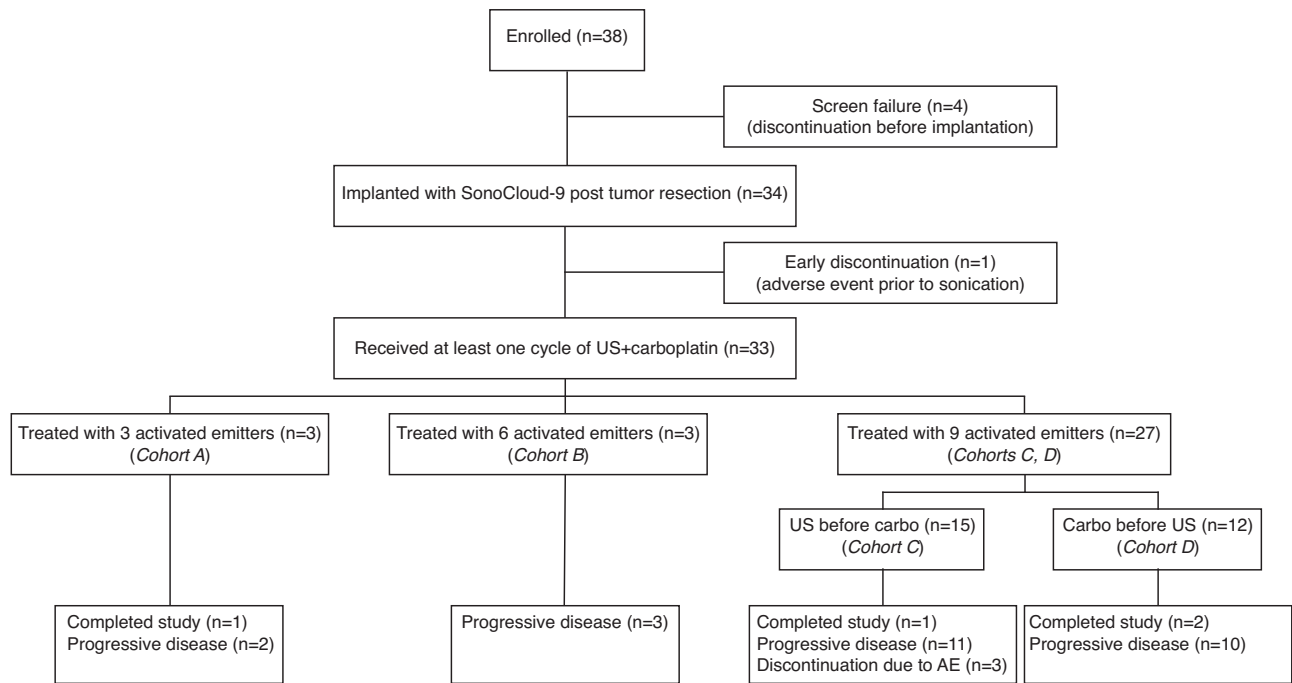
Enrolled (n=38)

Screen failure (n=4)
(discontinuation before implantation)

Implanted with SonoCloud-9 post tumor resection (n=34)

Early discontinuation (n=1)
(adverse event prior to sonication)

Received at least one cycle of US+carboplatin (n=33)

Treated with 3 activated emitters (n=3)
(Cohort A)

Treated with 6 activated emitters (n=3)
(Cohort B)

Treated with 9 activated emitters (n=27)
(Cohorts C, D)

US before carbo (n=15)
(Cohort C)

Carbo before US (n=12)
(Cohort D)

Completed study (n=1)
Progressive disease (n=2)

Progressive disease (n=3)

Completed study (n=1)
Progressive disease (n=11)
Discontinuation due to AE (n=3)

Completed study (n=2)
Progressive disease (n=10)